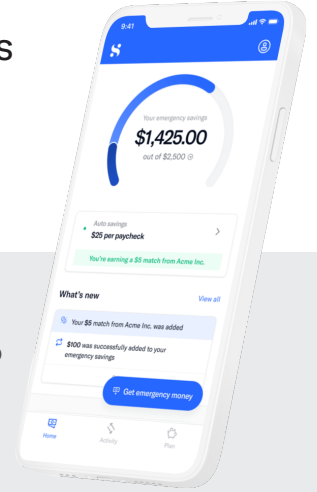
s

9:41

S

Your emergency savings
$1,425.00
out of $2,500

Auto savings
$25 per paycheck

You're earning a $5 match from Acme Inc.

What's new
View all

Your $5 match from Acme Inc. was added

$100 was successfully added to your emergency savings

Get emergency money

Home
Activity
Plan